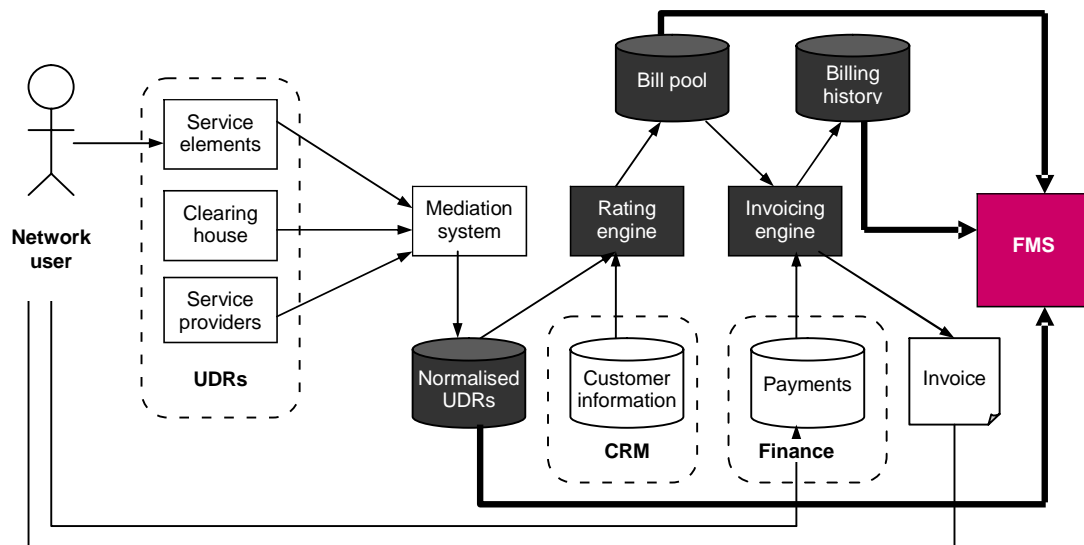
Network user

Service elements

Clearing house

Service providers

UDRs

Mediation system

Normalised UDRs

Bill pool

Rating engine

Customer information

CRM

Billing history

Invoicing engine

Payments

Finance

Invoice

FMS